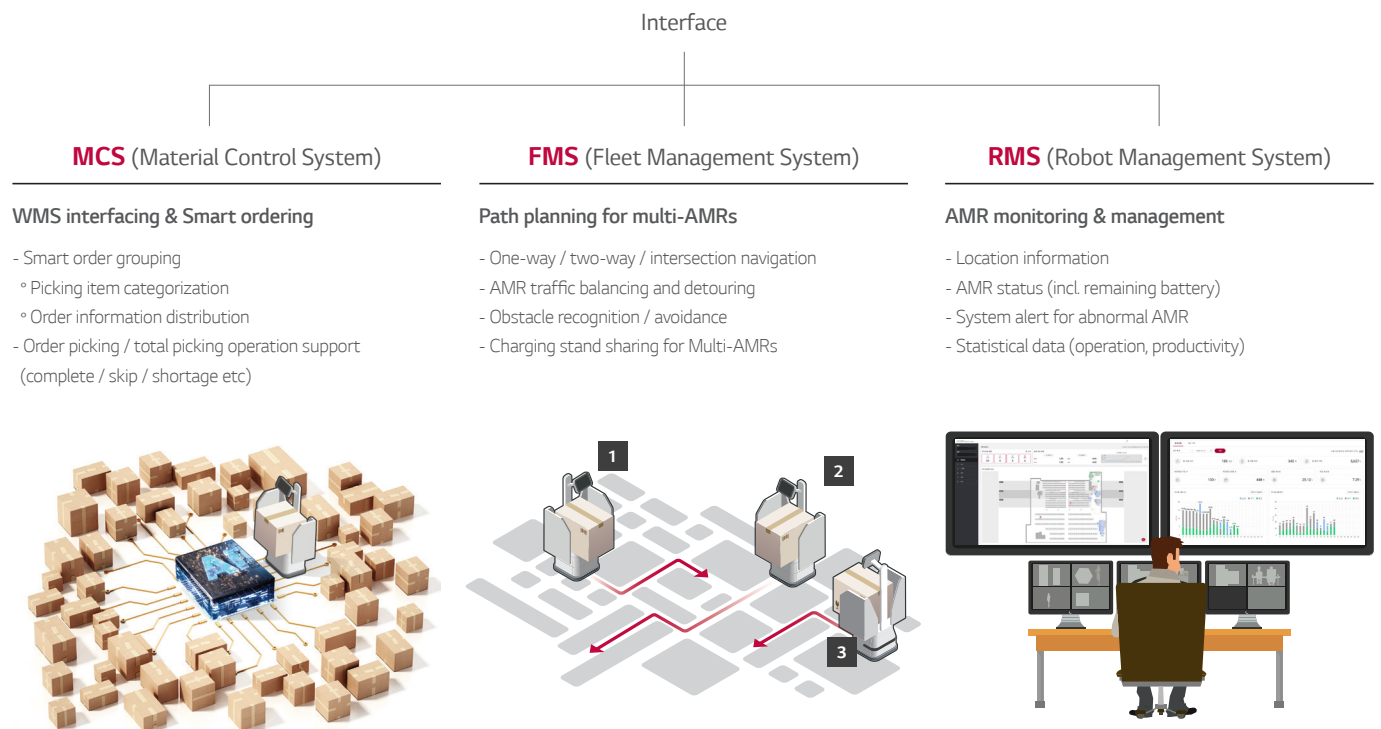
Interface

**MCS** (Material Control System)

WMS interfacing & Smart ordering

- Smart order grouping
 ◦ Picking item categorization
 ◦ Order information distribution
- Order picking / total picking operation support (complete / skip / shortage etc)

**FMS** (Fleet Management System)

Path planning for multi-AMRs

- One-way / two-way / intersection navigation
- AMR traffic balancing and detouring
- Obstacle recognition / avoidance
- Charging stand sharing for Multi-AMRs

**RMS** (Robot Management System)

AMR monitoring & management

- Location information
- AMR status (incl. remaining battery)
- System alert for abnormal AMR
- Statistical data (operation, productivity)

1

2

3